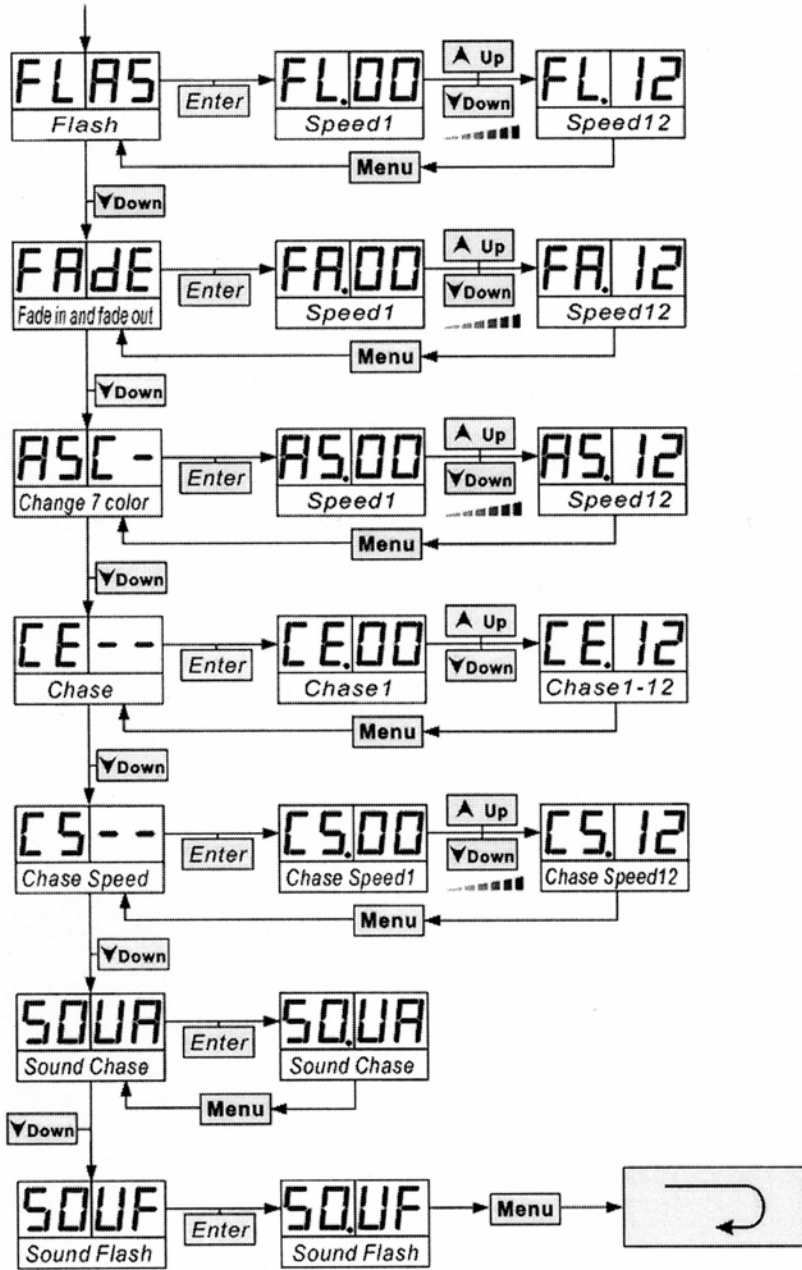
FLAS
Flash
Enter
FL.00
Speed1
Up
Down
FL. 12
Speed12
Menu
Down

FAdE
Fade in and fade out
Enter
FA.00
Speed1
Up
Down
FA. 12
Speed12
Menu
Down

ASC-
Change 7 color
Enter
AS.00
Speed1
Up
Down
AS. 12
Speed12
Menu
Down

CE--
Chase
Enter
CE.00
Chase1
Up
Down
CE. 12
Chase1-12
Menu
Down

CS--
Chase Speed
Enter
CS.00
Chase Speed1
Up
Down
CS. 12
Chase Speed12
Menu
Down

SOUA
Sound Chase
Enter
SO.UA
Sound Chase
Menu
Down

SOUF
Sound Flash
Enter
SO.UF
Sound Flash
Menu